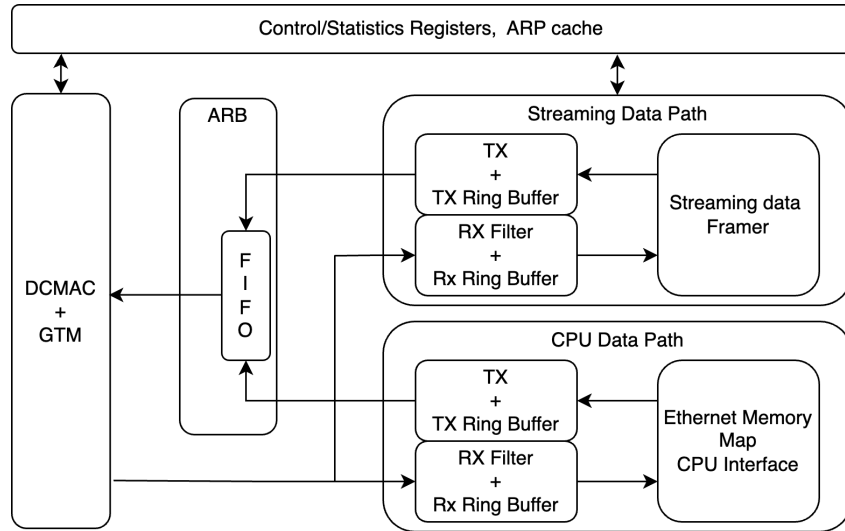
Control/Statistics Registers, ARP cache

DCMAC
+
GTM

ARB

F
I
F
O

Streaming Data Path

TX
+
TX Ring Buffer

RX Filter
+
Rx Ring Buffer

Streaming data Framer

CPU Data Path

TX
+
TX Ring Buffer

RX Filter
+
Rx Ring Buffer

Ethernet Memory Map
CPU Interface